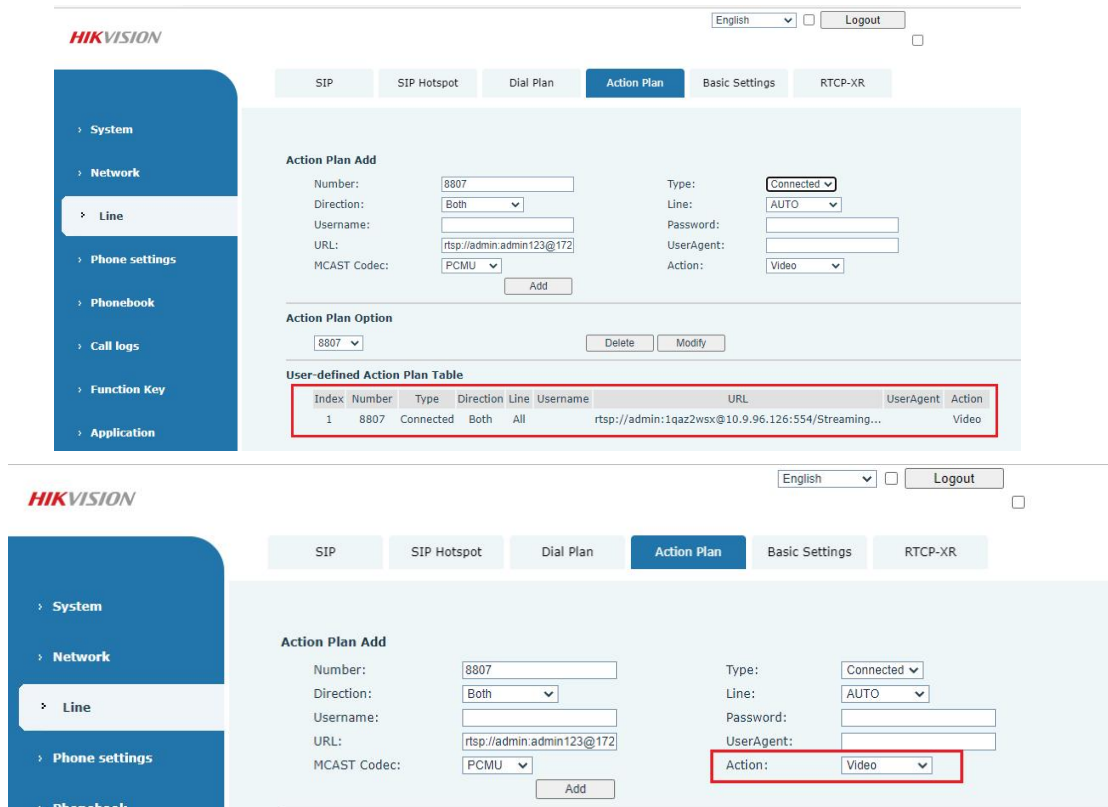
HIKVISION

English Logout

SIP | SIP Hotspot | Dial Plan | Action Plan | Basic Settings | RTCP-XR

› System
› Network
› Line
› Phone settings
› Phonebook
› Call logs
› Function Key
› Application

Action Plan Add

Number: 8807
Type: Connected
Direction: Both
Line: AUTO
Username:
Password:
URL: rtsp://admin:admin123@172
UserAgent:
MCAST Codec: PCMU
Action: Video
Add

Action Plan Option

8807
Delete Modify

User-defined Action Plan Table

| Index | Number | Type | Direction | Line | Username | URL | UserAgent | Action |
|---|---|---|---|---|---|---|---|---|
| 1 | 8807 | Connected | Both | All | | rtsp://admin:1qaz2wsx@10.9.96.126:554/Streaming... | | Video |

HIKVISION

English Logout

SIP | SIP Hotspot | Dial Plan | Action Plan | Basic Settings | RTCP-XR

› System
› Network
› Line
› Phone settings

Action Plan Add

Number: 8807
Type: Connected
Direction: Both
Line: AUTO
Username:
Password:
URL: rtsp://admin:admin123@172
UserAgent:
MCAST Codec: PCMU
Action: Video
Add